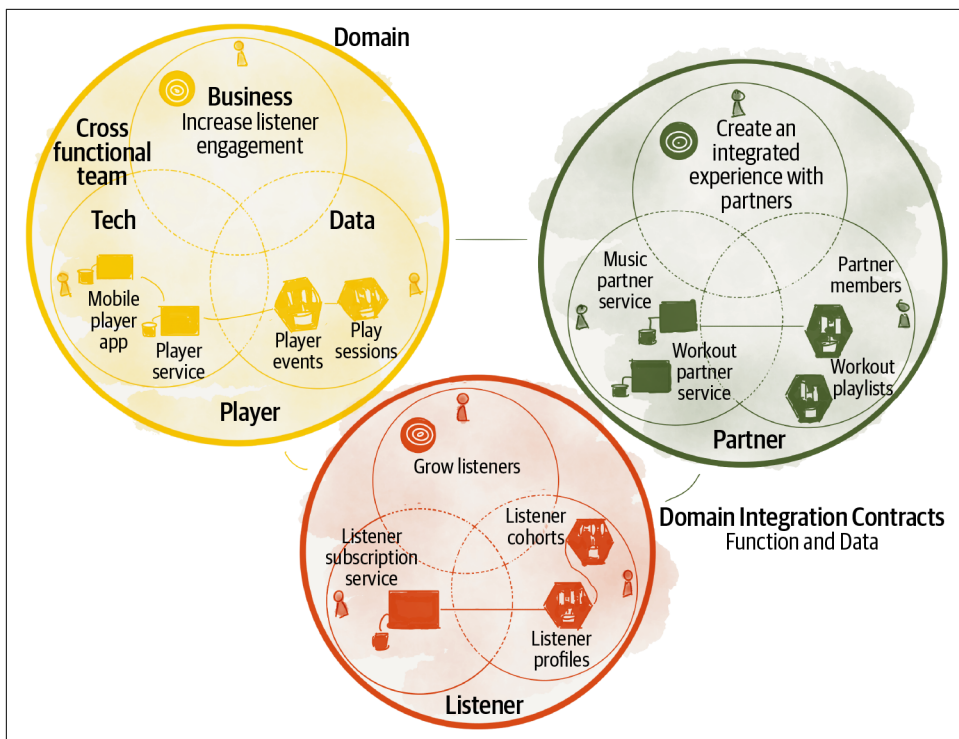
Domain

Business
Increase listener engagement

Cross functional team

Tech

Data

Mobile player app

Player service

Player events

Play sessions

Player

Create an integrated experience with partners

Music partner service

Partner members

Workout partner service

Workout playlists

Partner

Grow listeners

Listener subscription service

Listener cohorts

Listener profiles

Listener

Domain Integration Contracts
Function and Data